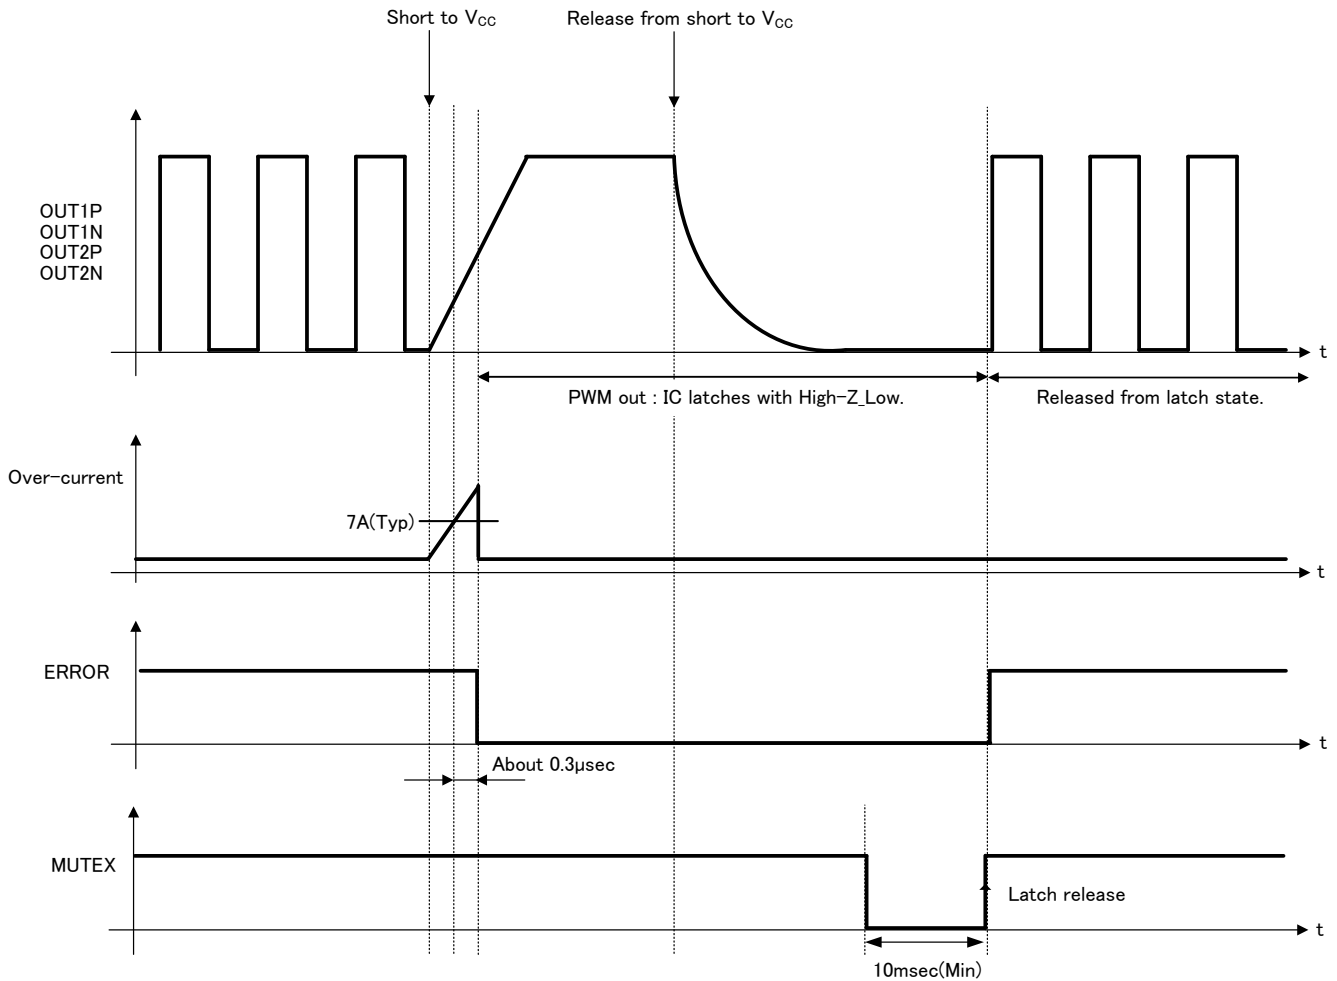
Short to $V_{CC}$

Release from short to $V_{CC}$

OUT1P
OUT1N
OUT2P
OUT2N

t

PWM out : IC latches with High-Z_Low.

Released from latch state.

Over-current

7A(Typ)

t

ERROR

t

About 0.3μsec

MUTEX

Latch release

t

10msec(Min)